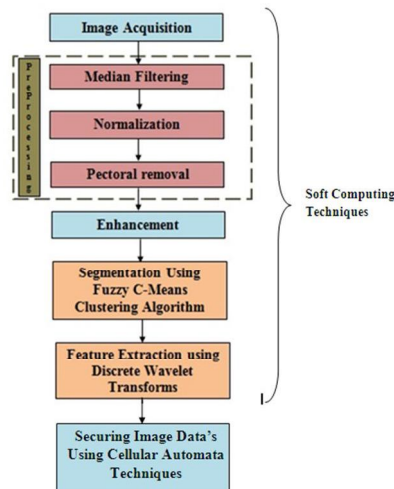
Image Acquisition

PreProcessing

Median Filtering

Normalization

Pectoral removal

Enhancement

Segmentation Using Fuzzy C-Means Clustering Algorithm

Feature Extraction using Discrete Wavelet Transforms

Securing Image Data's Using Cellular Automata Techniques

Soft Computing Techniques